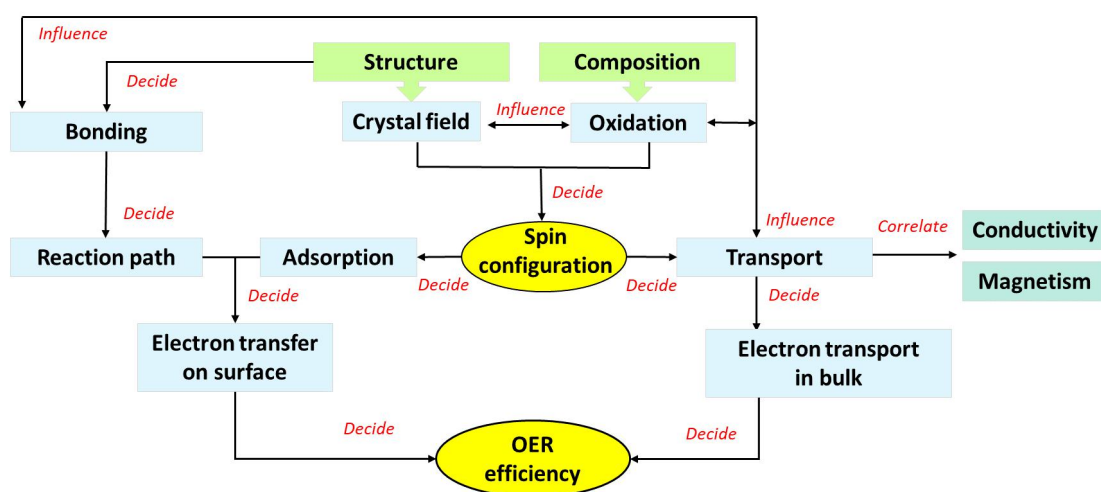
Influence

Structure

Composition

Decide

Bonding

Crystal field

Influence

Oxidation

Decide

Decide

Influence

Correlate

Conductivity

Magnetism

Reaction path

Adsorption

Spin configuration

Transport

Decide

Decide

Decide

Decide

Electron transfer on surface

Electron transport in bulk

Decide

Decide

OER efficiency